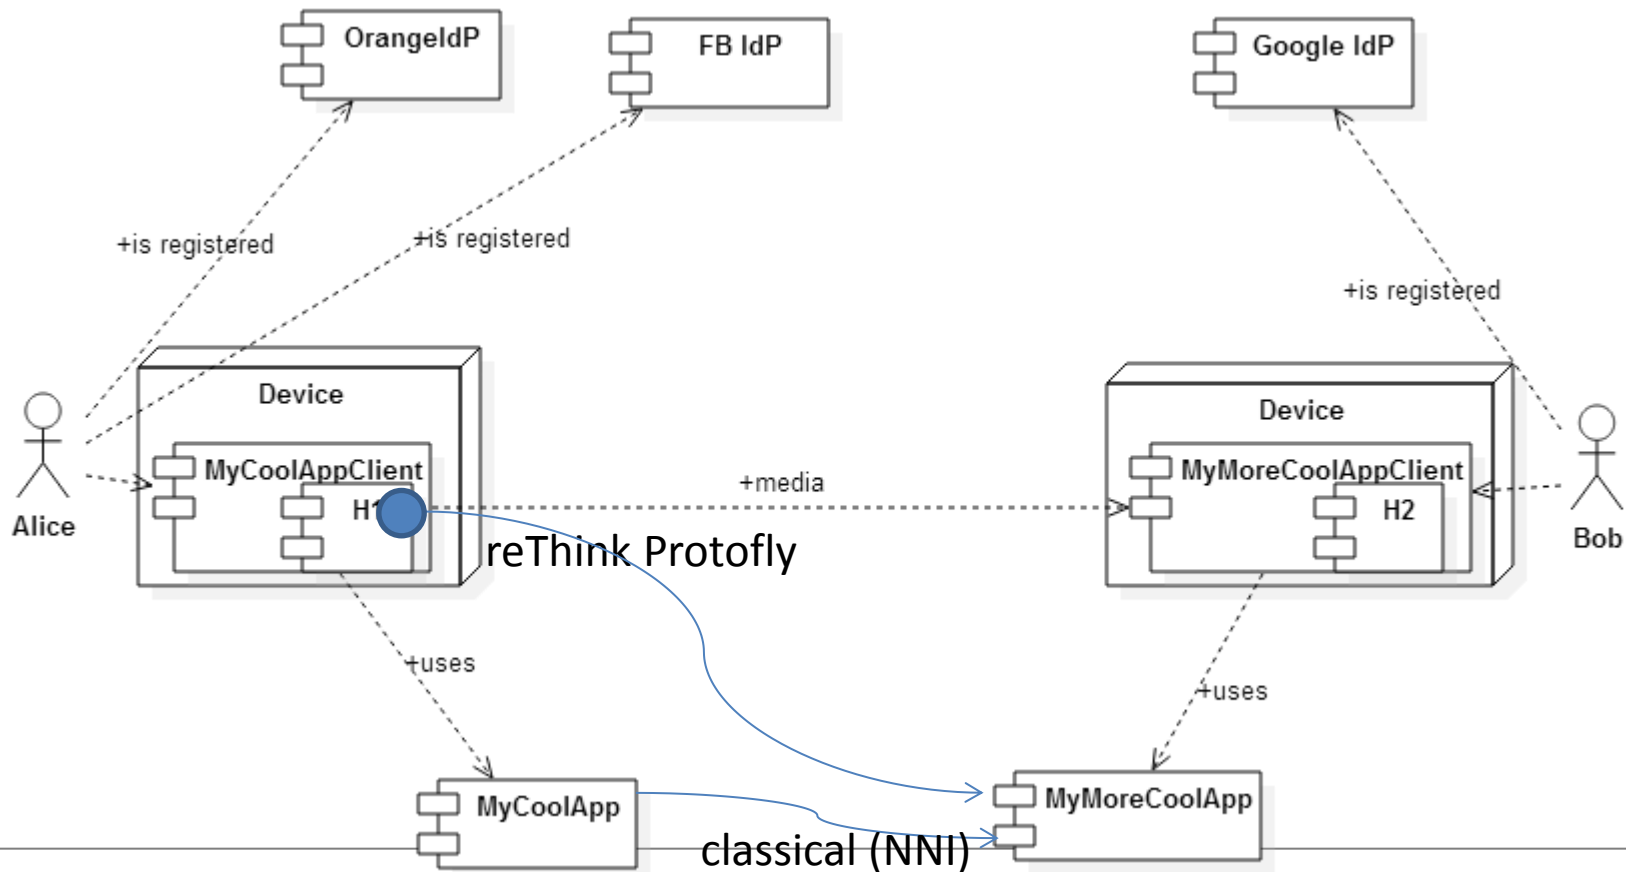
OrangeIdP

FB IdP

Google IdP

+is registered

+is registered

+is registered

Device

MyCoolAppClient

H1

Alice

+media

Device

MyMoreCoolAppClient

H2

Bob

reThink Protofly

+uses

+uses

MyCoolApp

MyMoreCoolApp

classical (NNI)